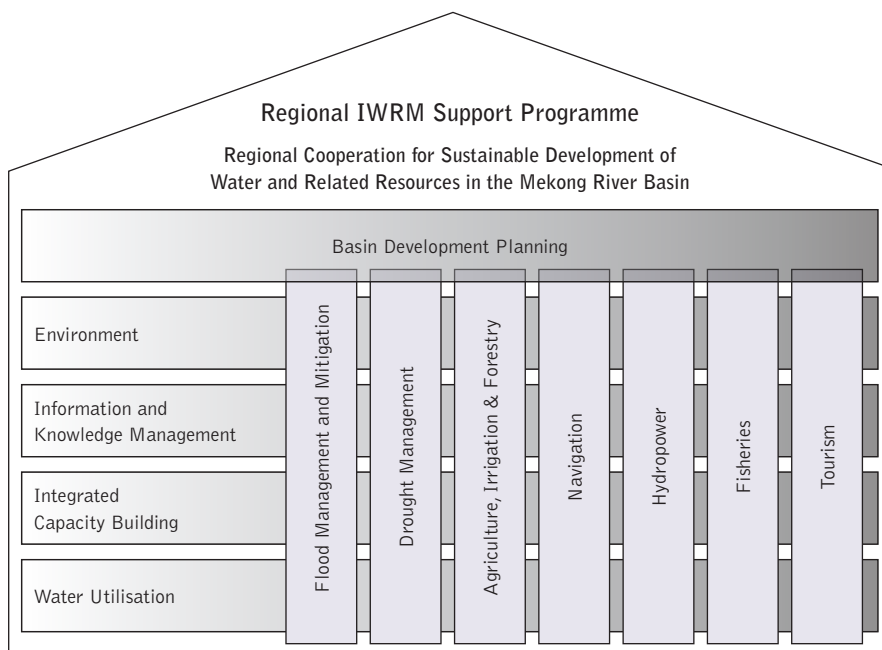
Regional IWRM Support Programme

Regional Cooperation for Sustainable Development of Water and Related Resources in the Mekong River Basin

Basin Development Planning

Environment

Information and Knowledge Management

Integrated Capacity Building

Water Utilisation

Flood Management and Mitigation

Drought Management

Agriculture, Irrigation & Forestry

Navigation

Hydropower

Fisheries

Tourism